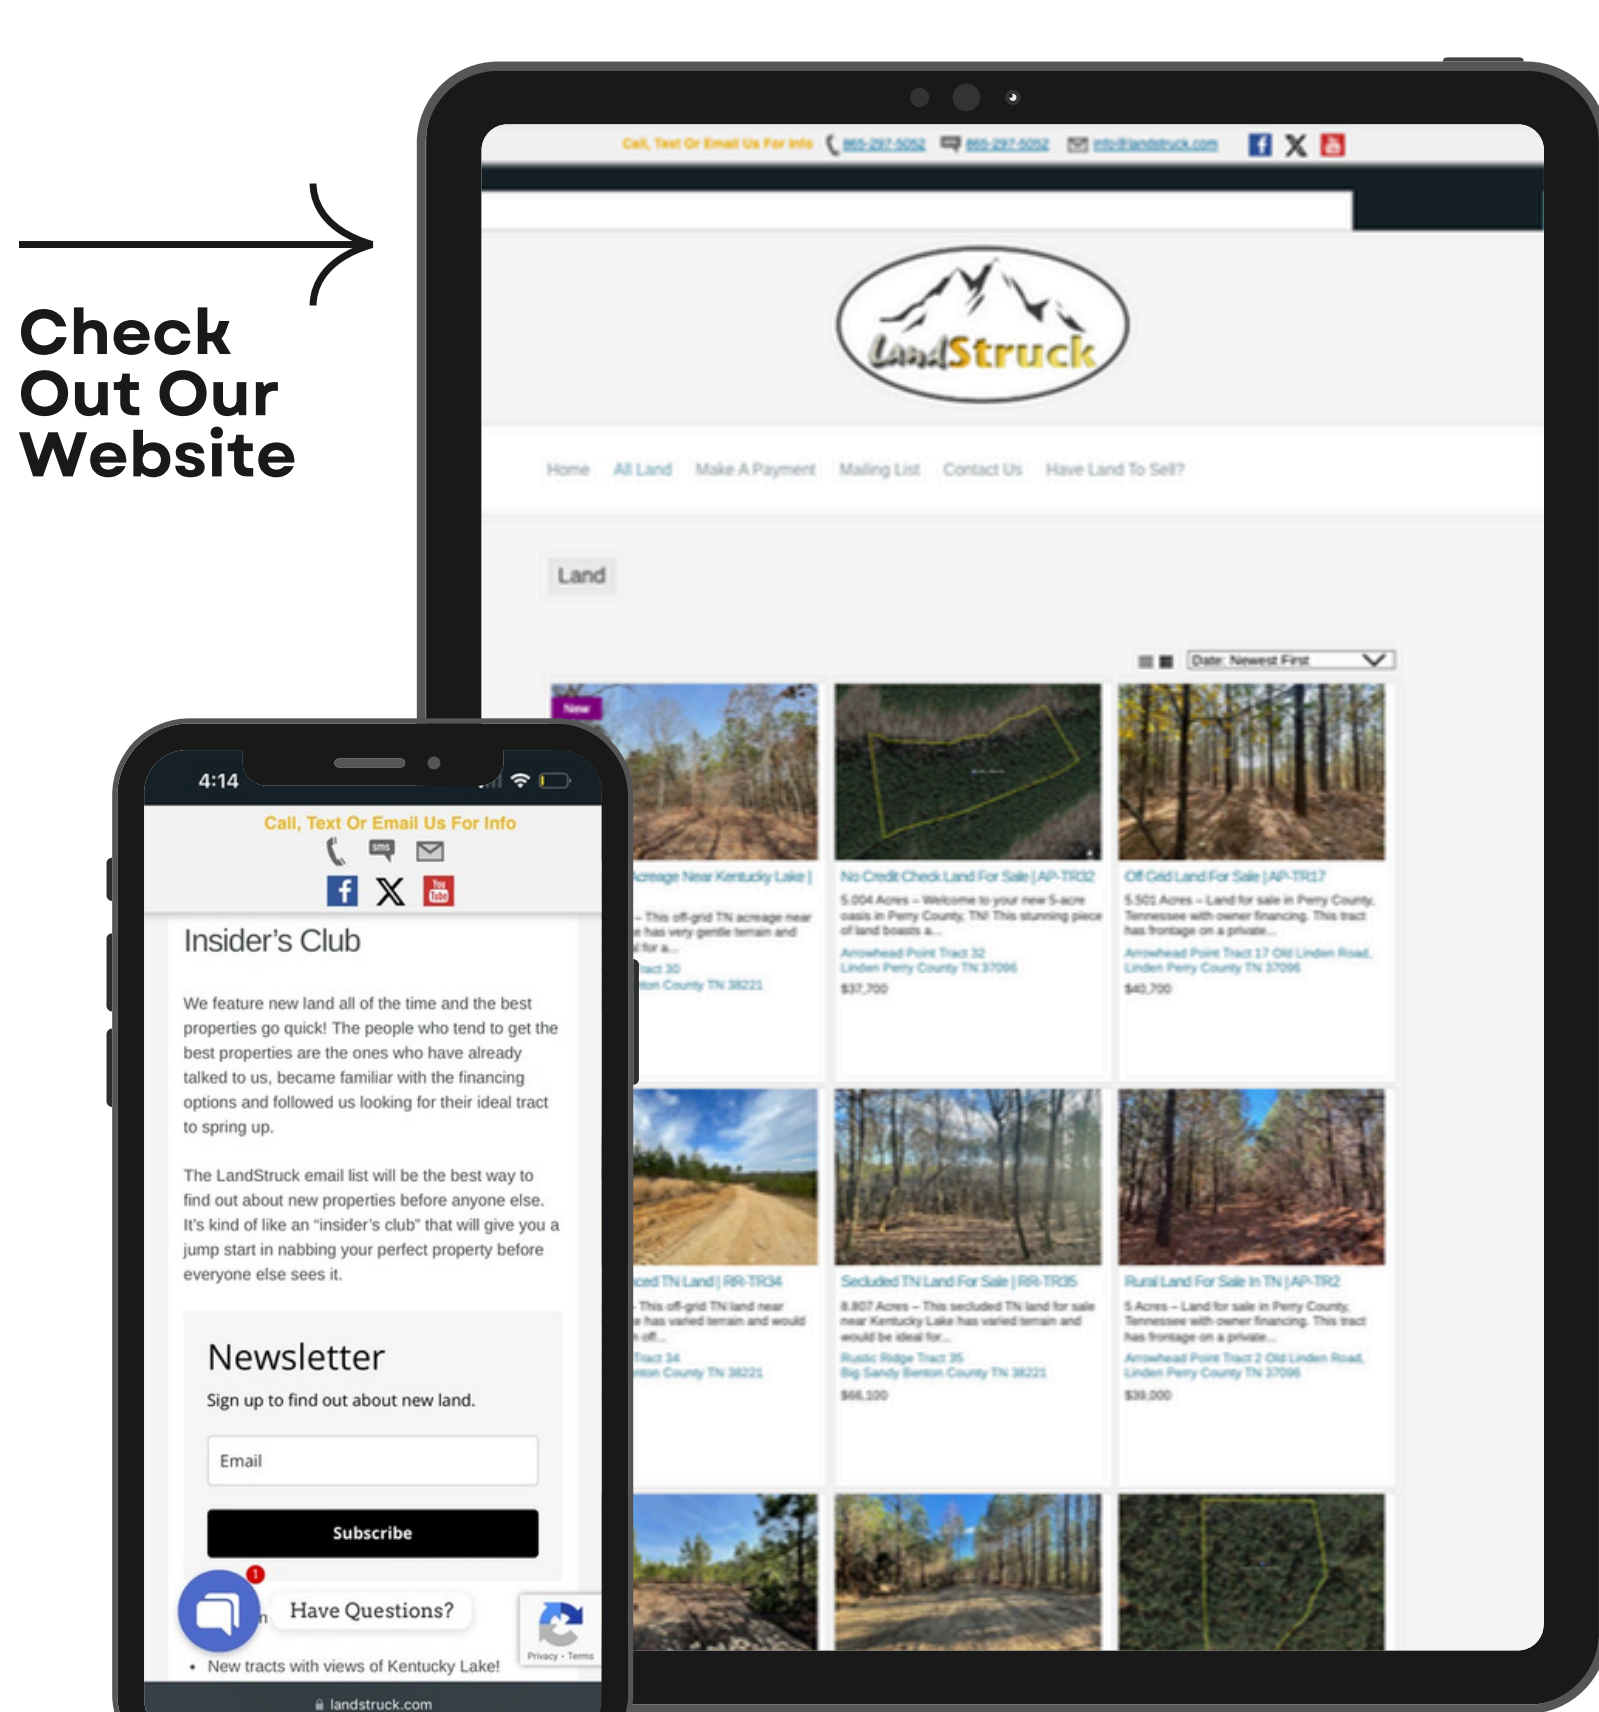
Check Out Our Website

Call, Text Or Email Us For Info 865-297-5052 865-297-5052 info@landstruck.com

LandStruck

Home All Land Make A Payment Mailing List Contact Us Have Land To Sell?

Land

Date: Newest First

New

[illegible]creage Near Kentucky Lake |

No Credit Check Land For Sale | AP-TR32
5.004 Acres – Welcome to your new 5-acre oasis in Perry County, TN! This stunning piece of land boasts a...
Arrowhead Point Tract 32
Linden Perry County TN 37096
$37,700

Off Grid Land For Sale | AP-TR17
5.501 Acres – Land for sale in Perry County, Tennessee with owner financing. This tract has frontage on a private...
Arrowhead Point Tract 17 Old Linden Road, Linden Perry County TN 37096
$40,700

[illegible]ced TN Land | RR-TR34

Secluded TN Land For Sale | RR-TR35
8.807 Acres – This secluded TN land for sale near Kentucky Lake has varied terrain and would be ideal for...
Rustic Ridge Tract 35
Big Sandy Benton County TN 38221
$66,100

Rural Land For Sale In TN | AP-TR2
5 Acres – Land for sale in Perry County, Tennessee with owner financing. This tract has frontage on a private...
Arrowhead Point Tract 2 Old Linden Road, Linden Perry County TN 37096
$39,000

4:14

Call, Text Or Email Us For Info

Insider's Club

We feature new land all of the time and the best properties go quick! The people who tend to get the best properties are the ones who have already talked to us, became familiar with the financing options and followed us looking for their ideal tract to spring up.

The LandStruck email list will be the best way to find out about new properties before anyone else. It's kind of like an "insider's club" that will give you a jump start in nabbing your perfect property before everyone else sees it.

Newsletter

Sign up to find out about new land.

Email

Subscribe

1

Have Questions?

Privacy - Terms

• New tracts with views of Kentucky Lake!

landstruck.com